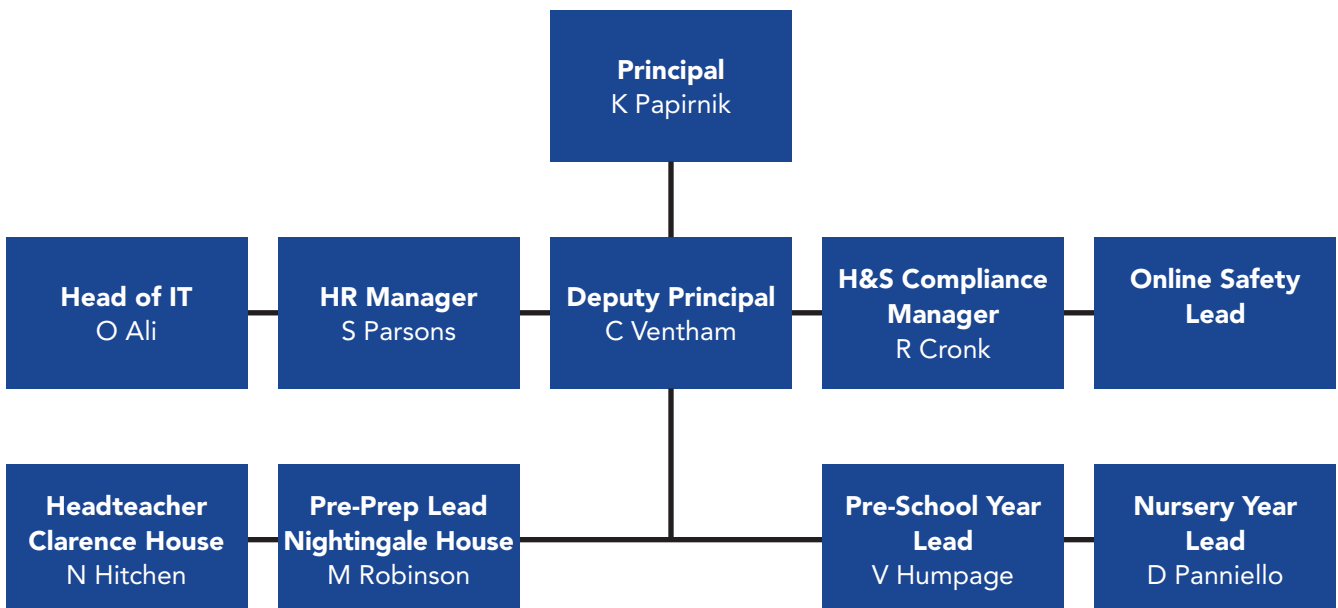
Principal
K Papirnik

Head of IT
O Ali

HR Manager
S Parsons

Deputy Principal
C Ventham

H&S Compliance Manager
R Cronk

Online Safety Lead

Headteacher Clarence House
N Hitchen

Pre-Prep Lead Nightingale House
M Robinson

Pre-School Year Lead
V Humpage

Nursery Year Lead
D Panniello